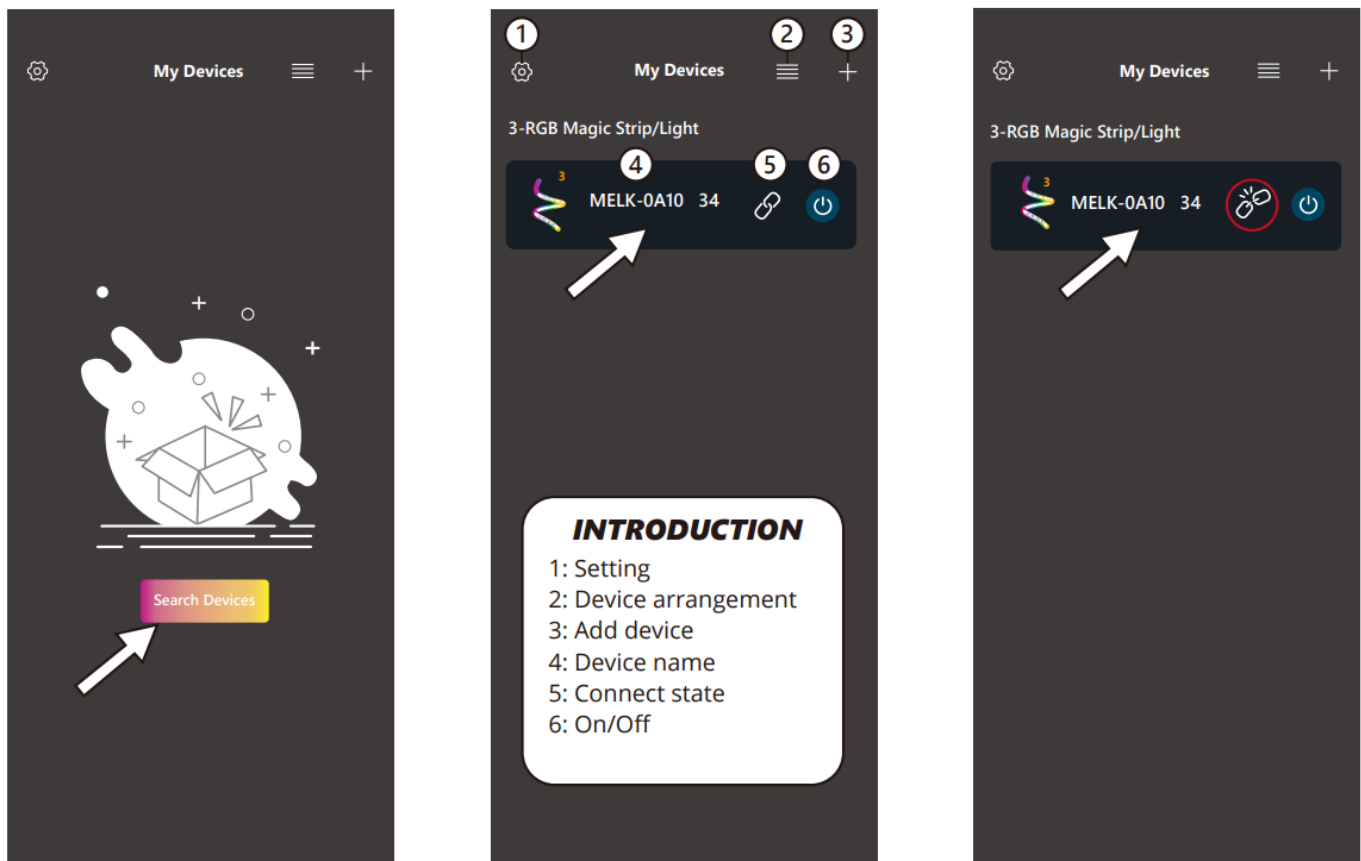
My Devices

Search Devices

1 2 3

My Devices

3-RGB Magic Strip/Light

4 5 6

3

MELK-0A10 34

INTRODUCTION

1: Setting
2: Device arrangement
3: Add device
4: Device name
5: Connect state
6: On/Off

My Devices

3-RGB Magic Strip/Light

3

MELK-0A10 34